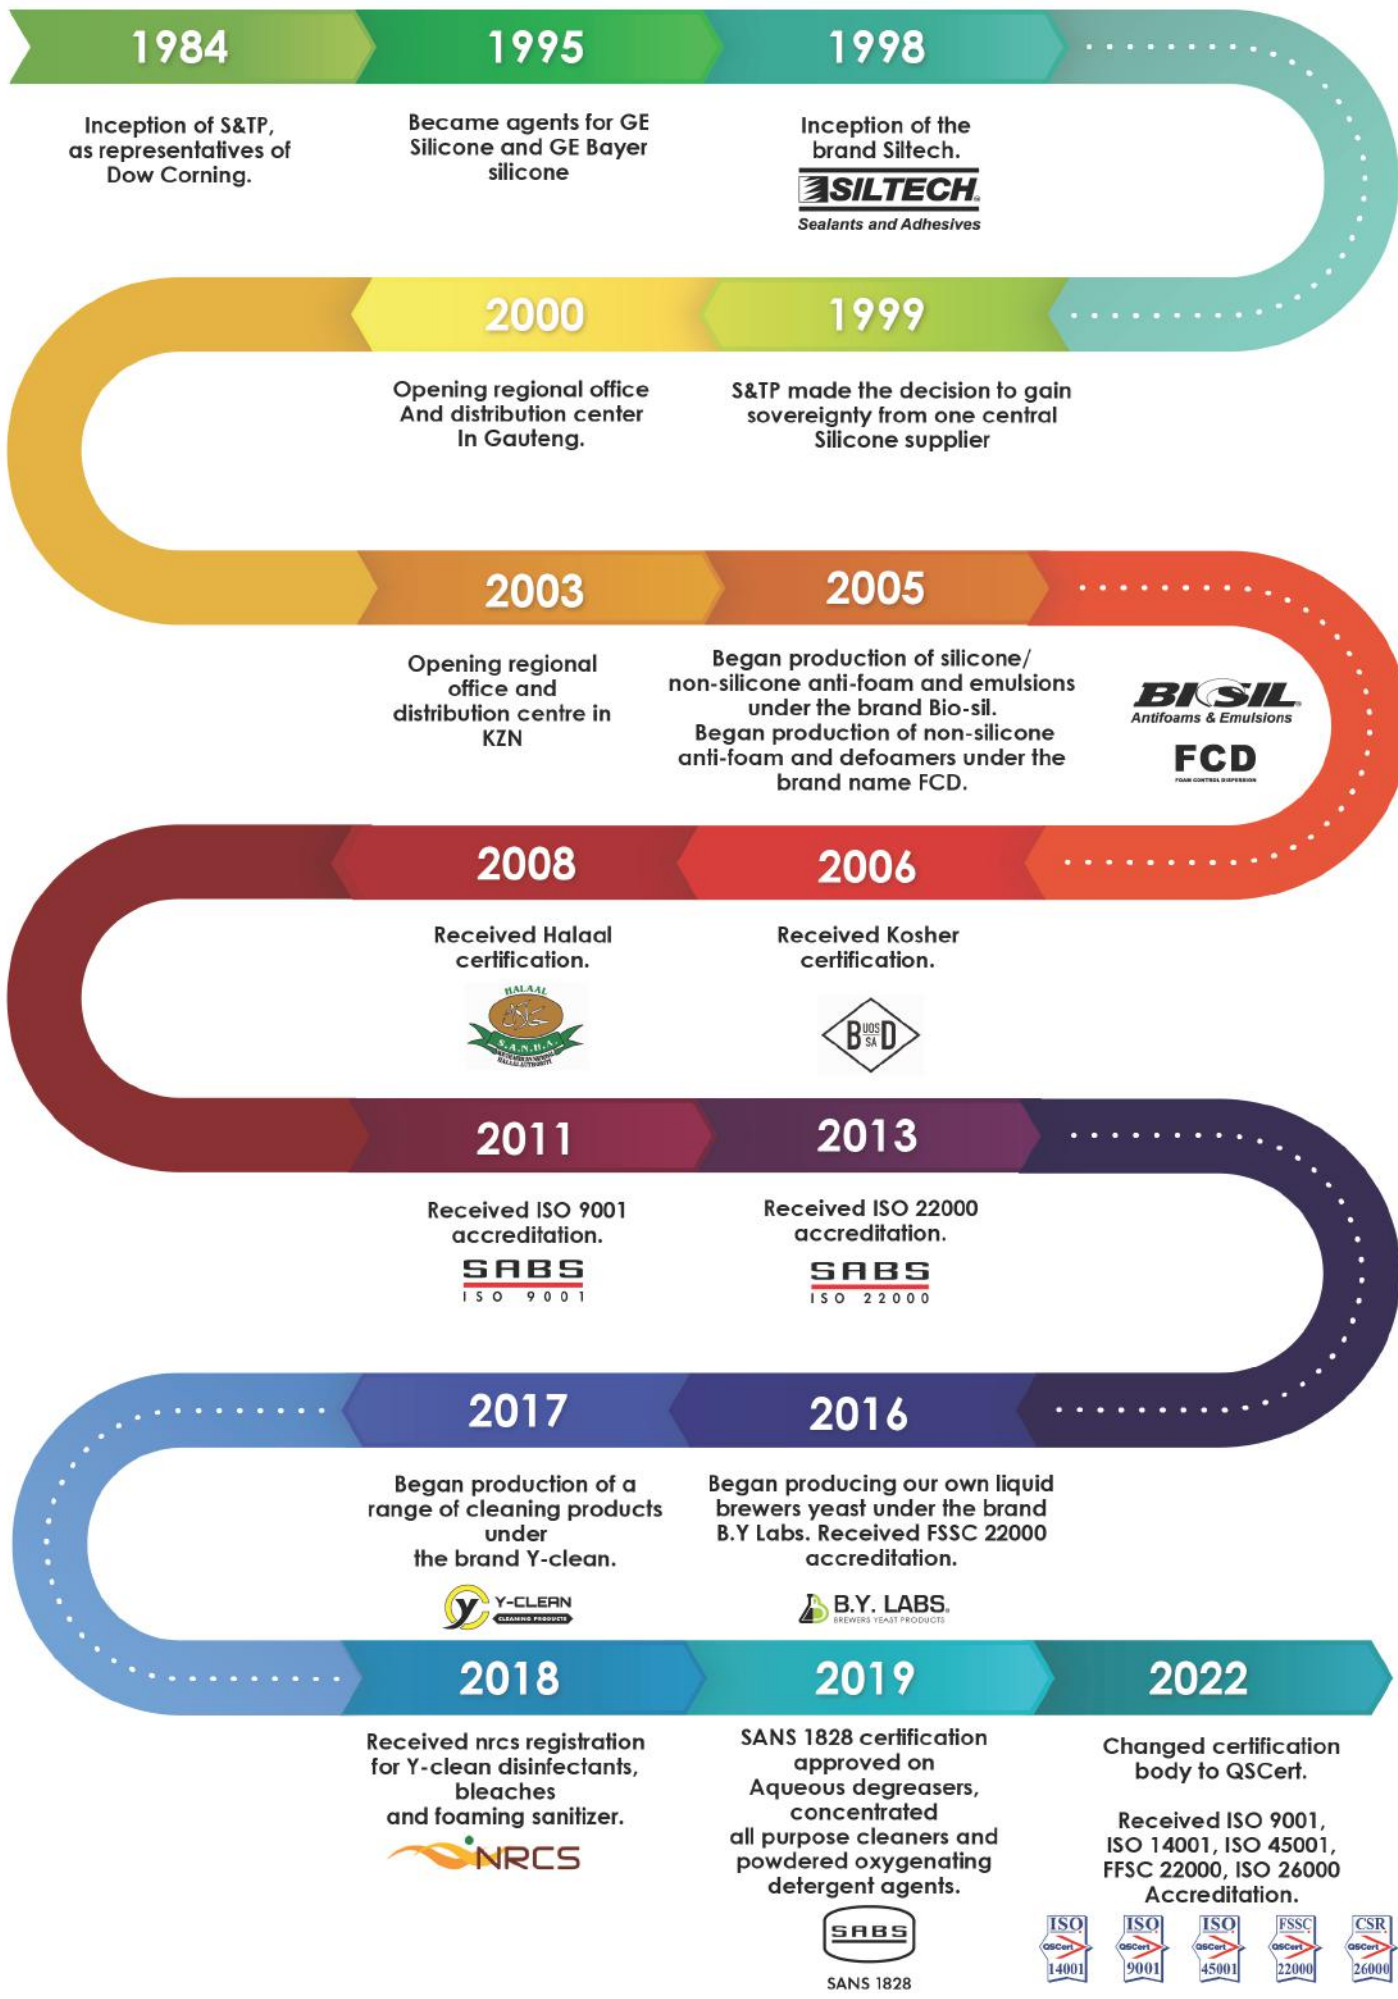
1984

Inception of S&TP, as representatives of Dow Corning.

1995

Became agents for GE Silicone and GE Bayer silicone

1998

Inception of the brand Siltech.

SILTECH
Sealants and Adhesives

2000

Opening regional office And distribution center In Gauteng.

1999

S&TP made the decision to gain sovereignty from one central Silicone supplier

2003

Opening regional office and distribution centre in KZN

2005

Began production of silicone/ non-silicone anti-foam and emulsions under the brand Bio-sil. Began production of non-silicone anti-foam and defoamers under the brand name FCD.

BIOSIL
Antifoams & Emulsions

FCD

2008

Received Halaal certification.

HALAAL
S.A.N.H.A.

2006

Received Kosher certification.

B UOS SA D

2011

Received ISO 9001 accreditation.

SABS
ISO 9001

2013

Received ISO 22000 accreditation.

SABS
ISO 22000

2017

Began production of a range of cleaning products under the brand Y-clean.

Y-CLEAN
CLEANING PRODUCTS

2016

Began producing our own liquid brewers yeast under the brand B.Y Labs. Received FSSC 22000 accreditation.

B.Y. LABS.
BREWERS YEAST PRODUCTS

2018

Received nrcs registration for Y-clean disinfectants, bleaches and foaming sanitizer.

NRCS

2019

SANS 1828 certification approved on Aqueous degreasers, concentrated all purpose cleaners and powdered oxygenating detergent agents.

SABS
SANS 1828

2022

Changed certification body to QSCert.

Received ISO 9001, ISO 14001, ISO 45001, FFSC 22000, ISO 26000 Accreditation.

ISO QSCert 14001
ISO QSCert 9001
ISO QSCert 45001
FSSC QSCert 22000
CSR QSCert 26000